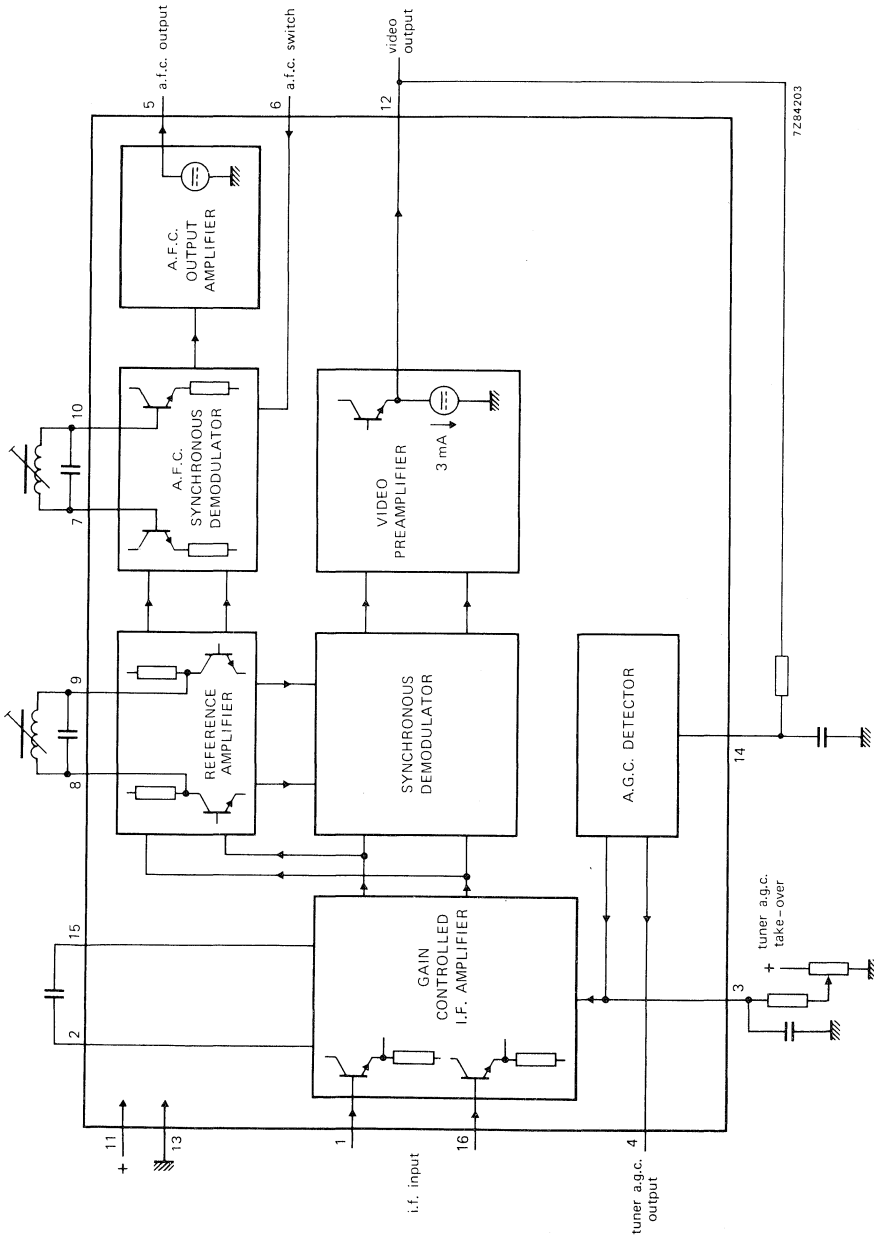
a.f.c. output
5
a.f.c. switch
6
video output
12
7Z84203

A.F.C. OUTPUT AMPLIFIER

10
7
A.F.C. SYNCHRONOUS DEMODULATOR

VIDEO PREAMPLIFIER
3 mA

9
8
REFERENCE AMPLIFIER

SYNCHRONOUS DEMODULATOR

A.G.C. DETECTOR
14

15
2
GAIN CONTROLLED I.F. AMPLIFIER

tuner a.g.c. take-over
+
3

11
+
13
1
16
i.f. input
4
tuner a.g.c. output